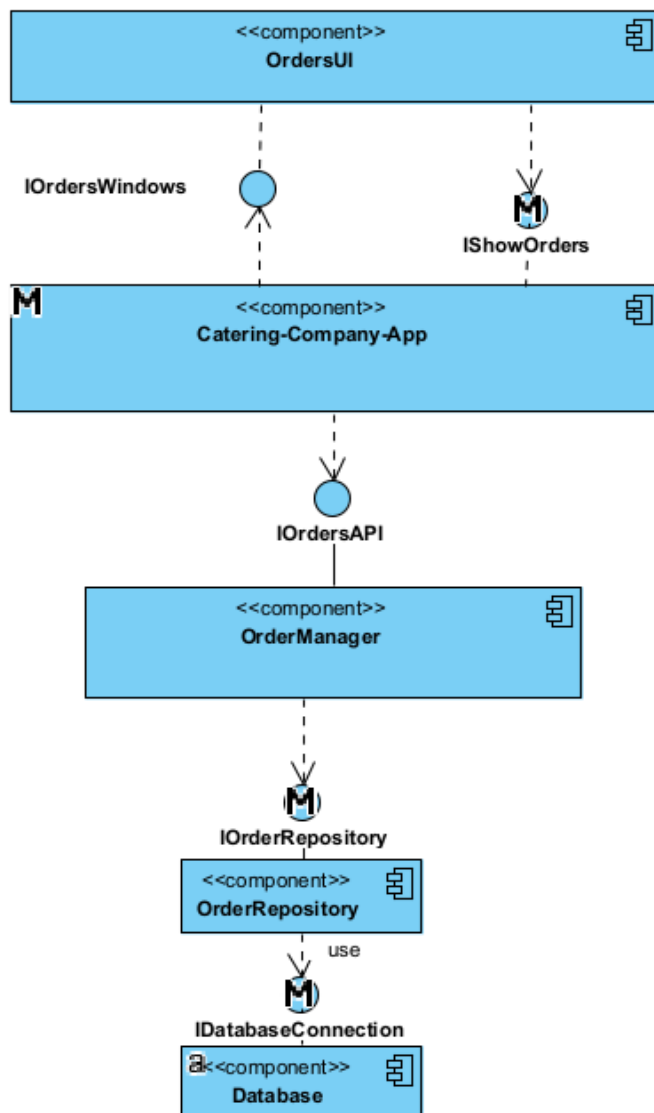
<<component>>
OrdersUI

IOrdersWindows

M
IShowOrders

M
<<component>>
Catering-Company-App

IOrdersAPI

<<component>>
OrderManager

M
IOrderRepository

<<component>>
OrderRepository

use

M
IDatabaseConnection

a<<component>>
Database